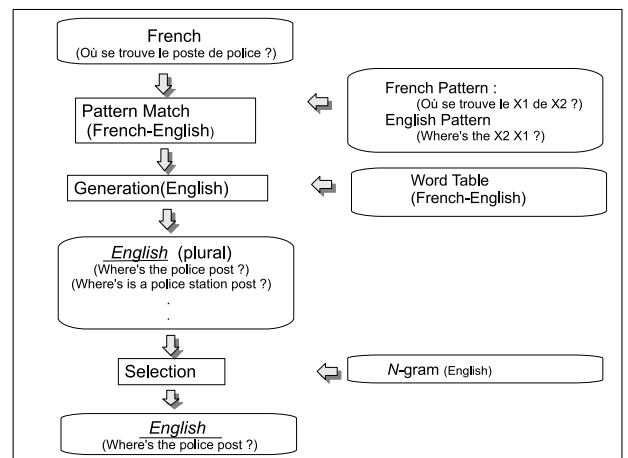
French
(Où se trouve le poste de police ?)

Pattern Match
(French-English)

French Pattern :
(Où se trouve le X1 de X2 ?)
English Pattern
(Where's the X2 X1 ?)

Generation(English)

Word Table
(French-English)

English (plural)
(Where's the police post ?)
(Where's is a police station post ?)
.
.

Selection

N-gram (English)

English
(Where's the police post ?)